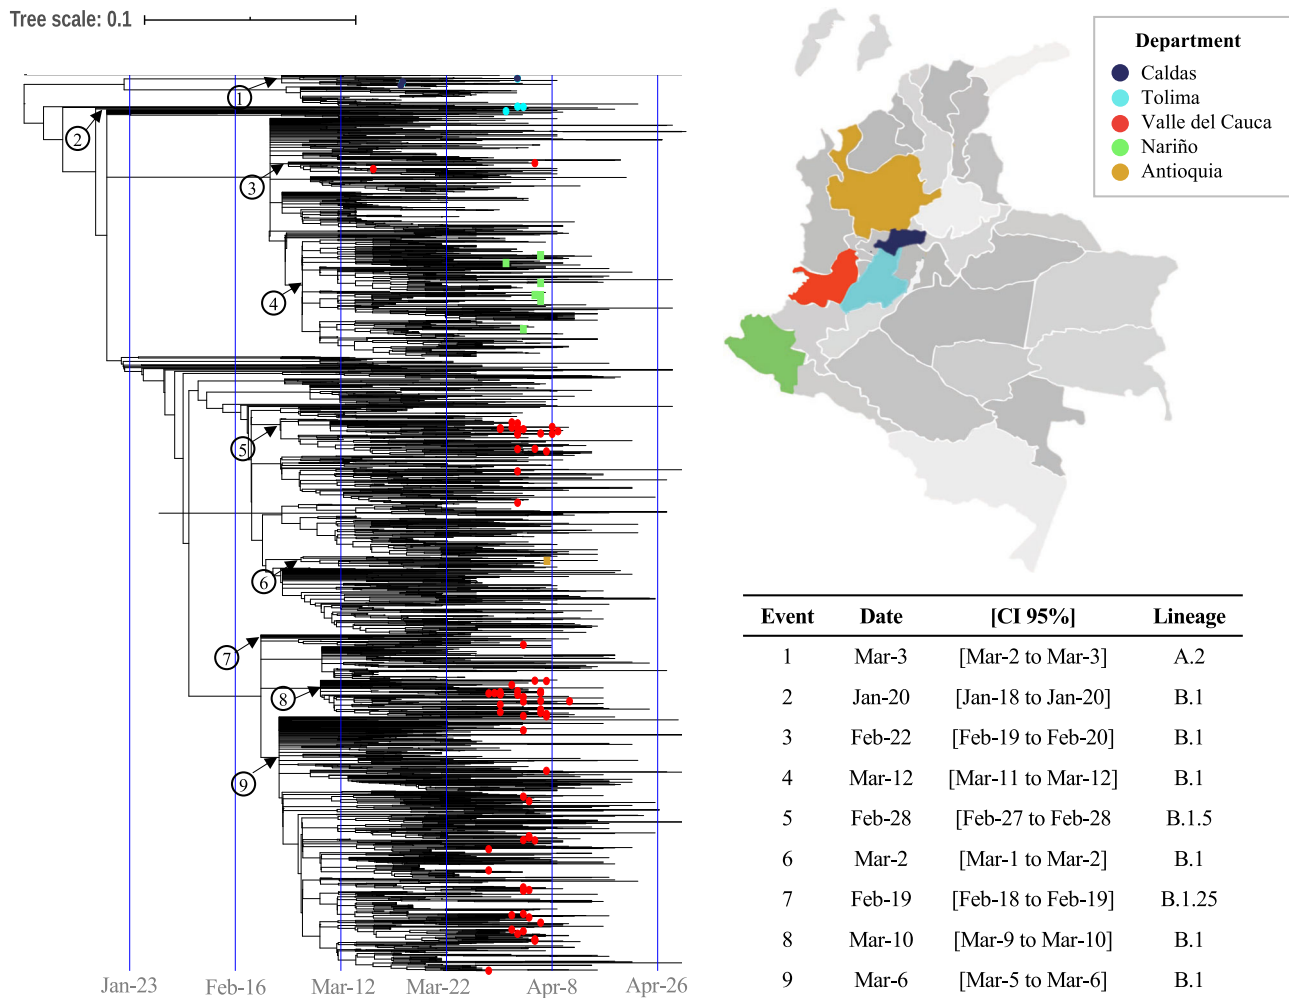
Tree scale: 0.1

1
2
3
4
5
6
7
8
9

Jan-23 Feb-16 Mar-12 Mar-22 Apr-8 Apr-26

Department
Caldas
Tolima
Valle del Cauca
Nariño
Antioquia

| Event | Date | [CI 95%] | Lineage |
|---|---|---|---|
| 1 | Mar-3 | [Mar-2 to Mar-3] | A.2 |
| 2 | Jan-20 | [Jan-18 to Jan-20] | B.1 |
| 3 | Feb-22 | [Feb-19 to Feb-20] | B.1 |
| 4 | Mar-12 | [Mar-11 to Mar-12] | B.1 |
| 5 | Feb-28 | [Feb-27 to Feb-28 | B.1.5 |
| 6 | Mar-2 | [Mar-1 to Mar-2] | B.1 |
| 7 | Feb-19 | [Feb-18 to Feb-19] | B.1.25 |
| 8 | Mar-10 | [Mar-9 to Mar-10] | B.1 |
| 9 | Mar-6 | [Mar-5 to Mar-6] | B.1 |